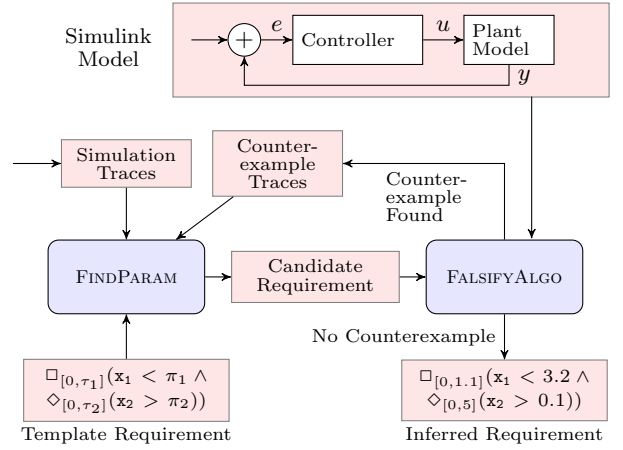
Simulink Model

$e$

Controller

$u$

Plant Model

$y$

Simulation Traces

Counter-example Traces

Counter-example Found

FindParam

Candidate Requirement

FalsifyAlgo

No Counterexample

$\Box_{[0,\tau_1]}(x_1 < \pi_1 \wedge \Diamond_{[0,\tau_2]}(x_2 > \pi_2))$

Template Requirement

$\Box_{[0,1.1]}(x_1 < 3.2 \wedge \Diamond_{[0,5]}(x_2 > 0.1))$

Inferred Requirement